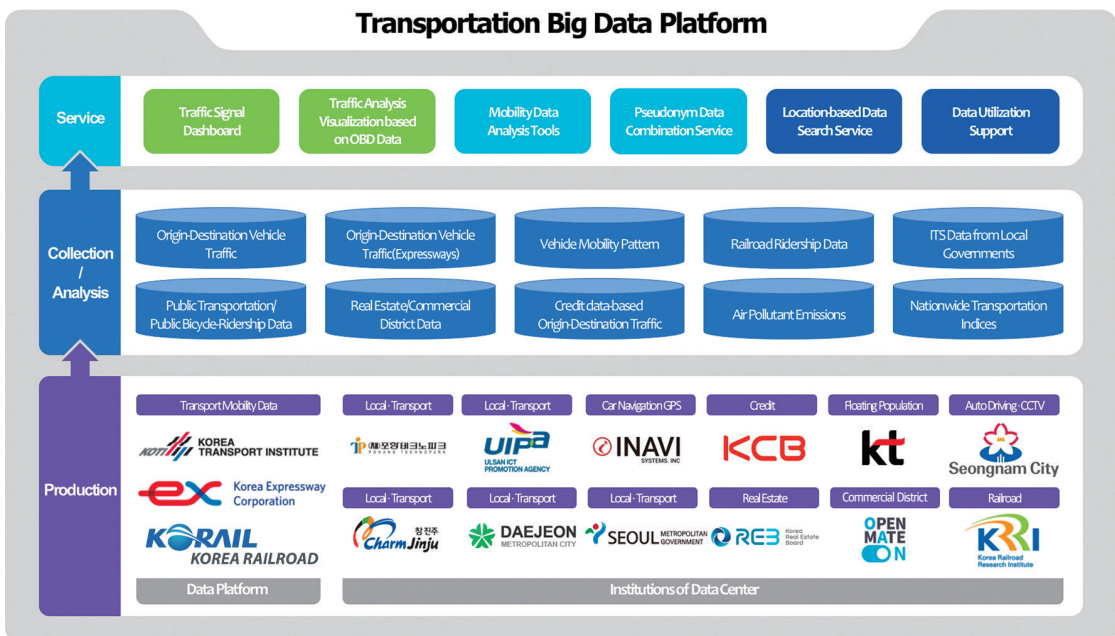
Transportation Big Data Platform

Service

Traffic Signal Dashboard

Traffic Analysis Visualization based on OBD Data

Mobility Data Analysis Tools

Pseudonym Data Combination Service

Location-based Data Search Service

Data Utilization Support

Collection / Analysis

Origin-Destination Vehicle Traffic

Origin-Destination Vehicle Traffic(Expressways)

Vehicle Mobility Pattern

Railroad Ridership Data

ITS Data from Local Governments

Public Transportation/ Public Bicycle-Ridership Data

Real Estate/Commercial District Data

Credit data-based Origin-Destination Traffic

Air Pollutant Emissions

Nationwide Transportation Indices

Production

Transport Mobility Data

KOTI KOREA TRANSPORT INSTITUTE

ex Korea Expressway Corporation

KORAIL KOREA RAILROAD

Data Platform

Local · Transport

(재)포항테크노파크 POHANG TECHNOPARK

Local · Transport

UIPA ULSAN ICT PROMOTION AGENCY

Car Navigation GPS

INAVI SYSTEMS, INC

Credit

KCB

Floating Population

kt

Auto Driving · CCTV

Seongnam City

Local · Transport

참진주 Charm Jinju

Local · Transport

DAEJEON METROPOLITAN CITY

Local · Transport

SEOUL METROPOLITAN GOVERNMENT

Real Estate

REB Korea Real Estate Board

Commercial District

OPEN MATE ON

Railroad

KRRI Korea Railroad Research Institute

Institutions of Data Center